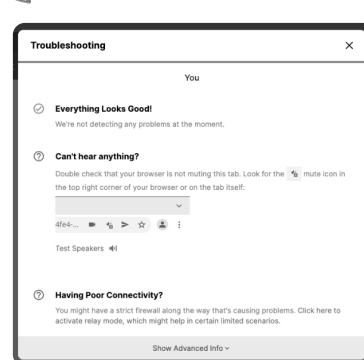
Troubleshooting ×

You

Everything Looks Good!

We're not detecting any problems at the moment.

Can't hear anything?

Double check that your browser is not muting this tab. Look for the mute icon in the top right corner of your browser or on the tab itself:

4fe4-...

Test Speakers

Having Poor Connectivity?

You might have a strict firewall along the way that's causing problems. Click here to activate relay mode, which might help in certain limited scenarios.

Show Advanced Info